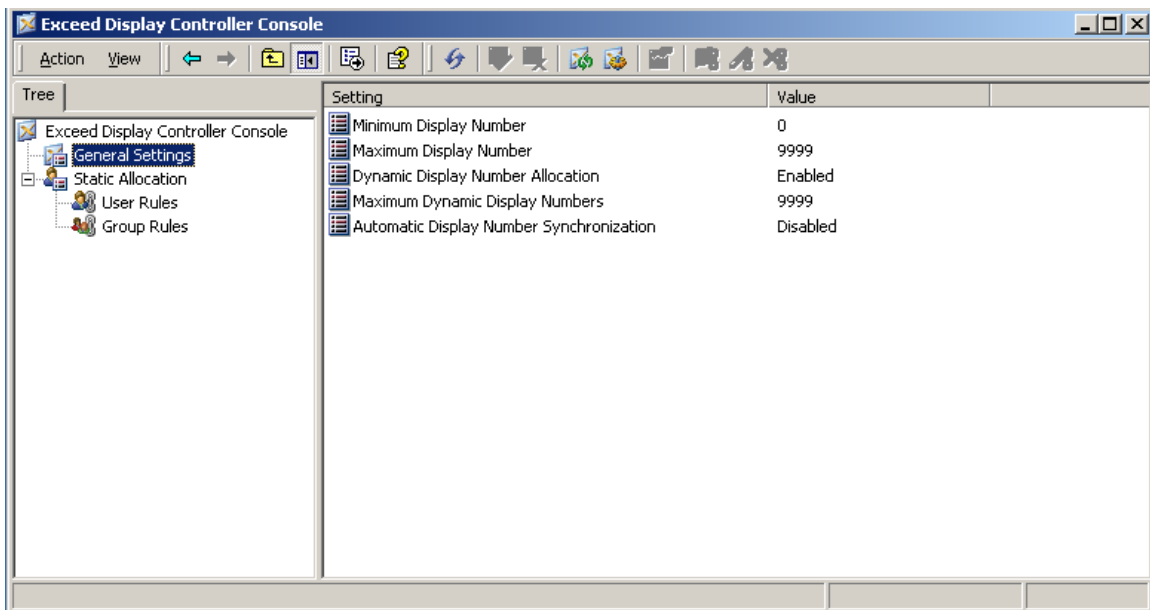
Exceed Display Controller Console

Action View

Tree

Exceed Display Controller Console
General Settings
Static Allocation
User Rules
Group Rules

| Setting | Value |
|---|---|
| Minimum Display Number | 0 |
| Maximum Display Number | 9999 |
| Dynamic Display Number Allocation | Enabled |
| Maximum Dynamic Display Numbers | 9999 |
| Automatic Display Number Synchronization | Disabled |